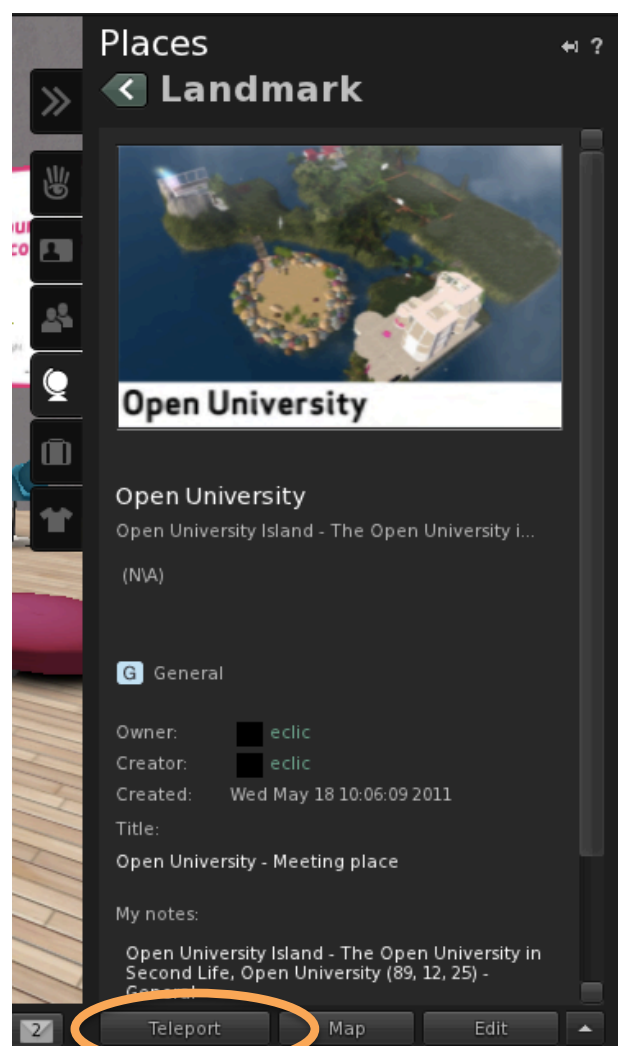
Places

Landmark

Open University

Open University

Open University Island - The Open University i...

(N\A)

G General

Owner: eclic

Creator: eclic

Created: Wed May 18 10:06:09 2011

Title:

Open University - Meeting place

My notes:

Open University Island - The Open University in Second Life, Open University (89, 12, 25) - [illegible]

2 Teleport Map Edit